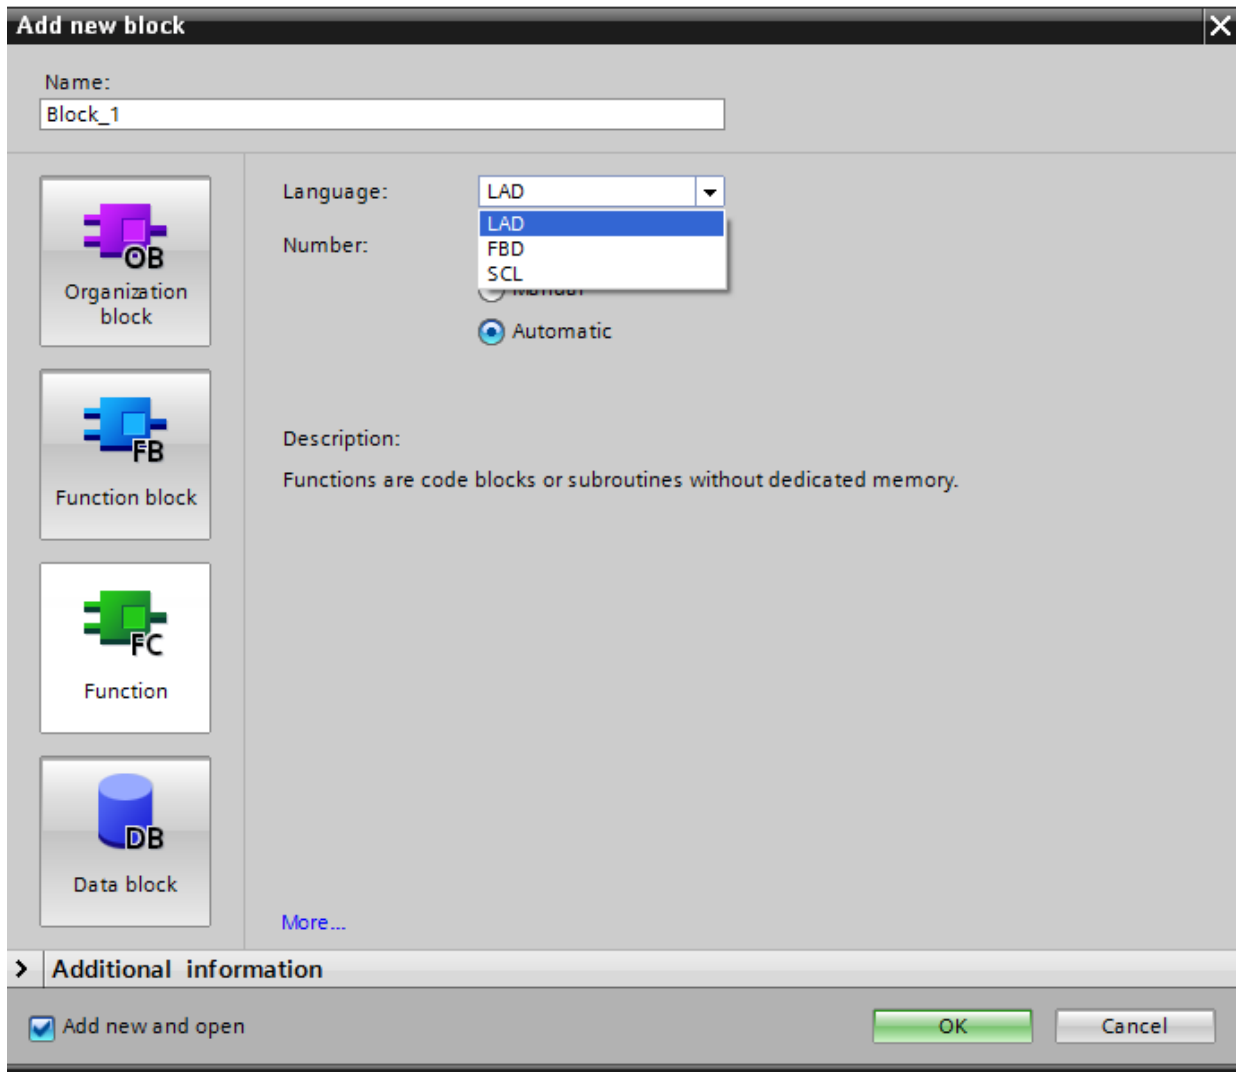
Add new block

Name:
Block_1

OB
Organization block

FB
Function block

FC
Function

DB
Data block

Language: LAD
LAD
FBD
SCL

Number:
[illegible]
Automatic

Description:
Functions are code blocks or subroutines without dedicated memory.

More...

Additional information

Add new and open

OK
Cancel